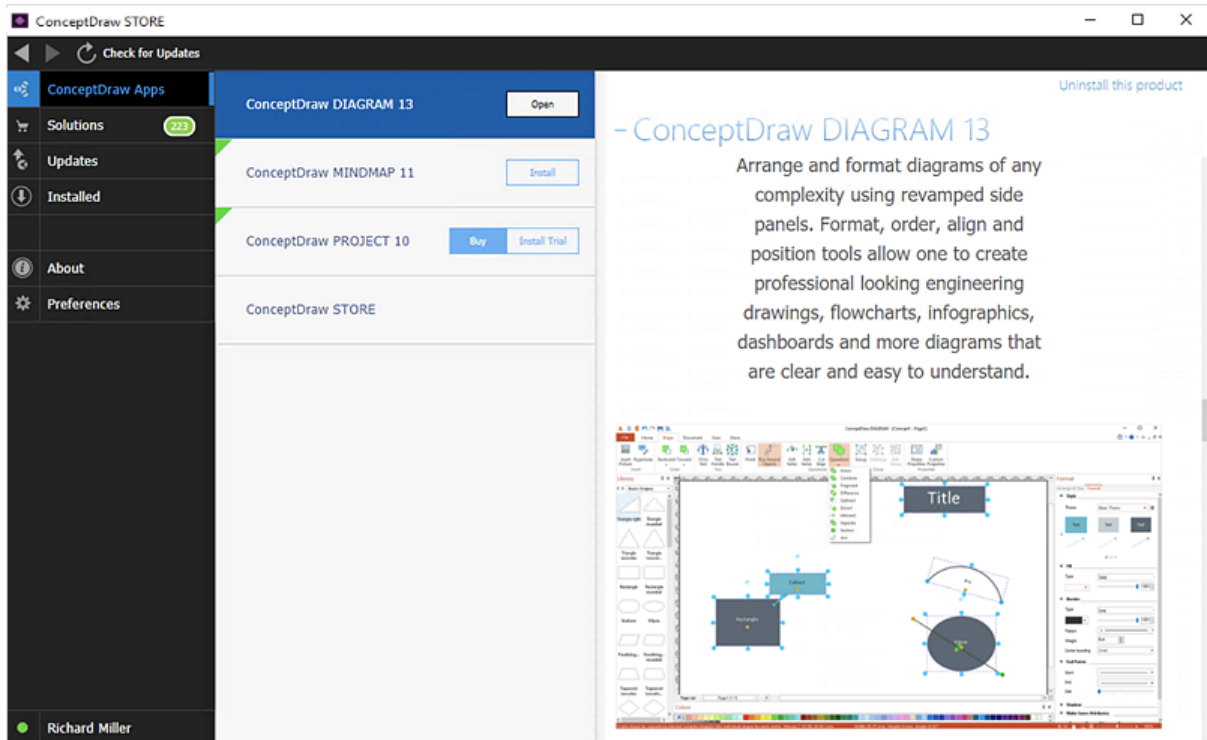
ConceptDraw STORE

Check for Updates

ConceptDraw Apps
Solutions 223
Updates
Installed
About
Preferences
Richard Miller

ConceptDraw DIAGRAM 13 Open
ConceptDraw MINDMAP 11 Install
ConceptDraw PROJECT 10 Buy Install Trial
ConceptDraw STORE

Uninstall this product

ConceptDraw DIAGRAM 13

Arrange and format diagrams of any complexity using revamped side panels. Format, order, align and position tools allow one to create professional looking engineering drawings, flowcharts, infographics, dashboards and more diagrams that are clear and easy to understand.

Title